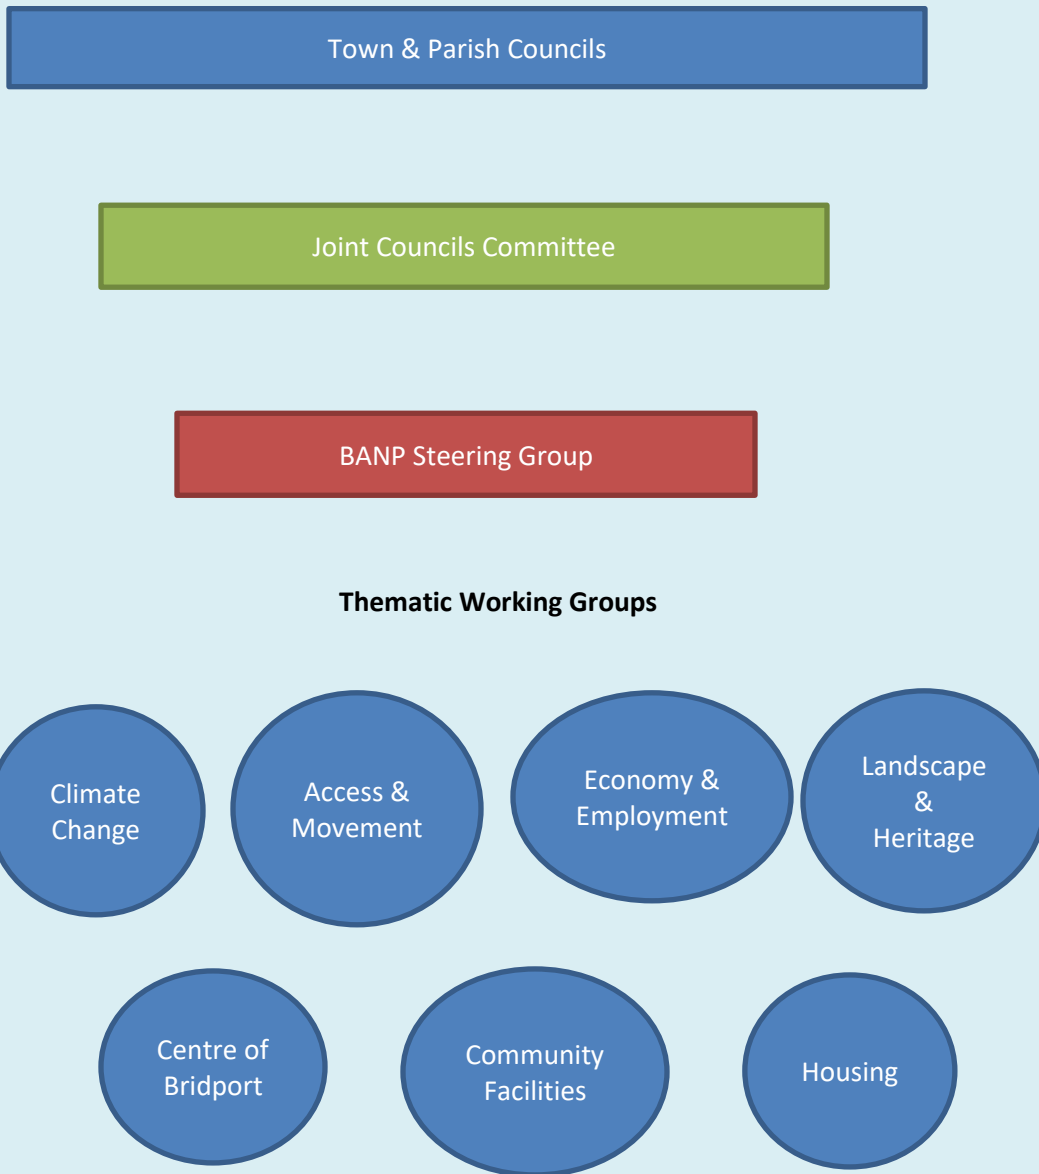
Town & Parish Councils

Joint Councils Committee

BANP Steering Group

**Thematic Working Groups**

Climate Change

Access & Movement

Economy & Employment

Landscape & Heritage

Centre of Bridport

Community Facilities

Housing